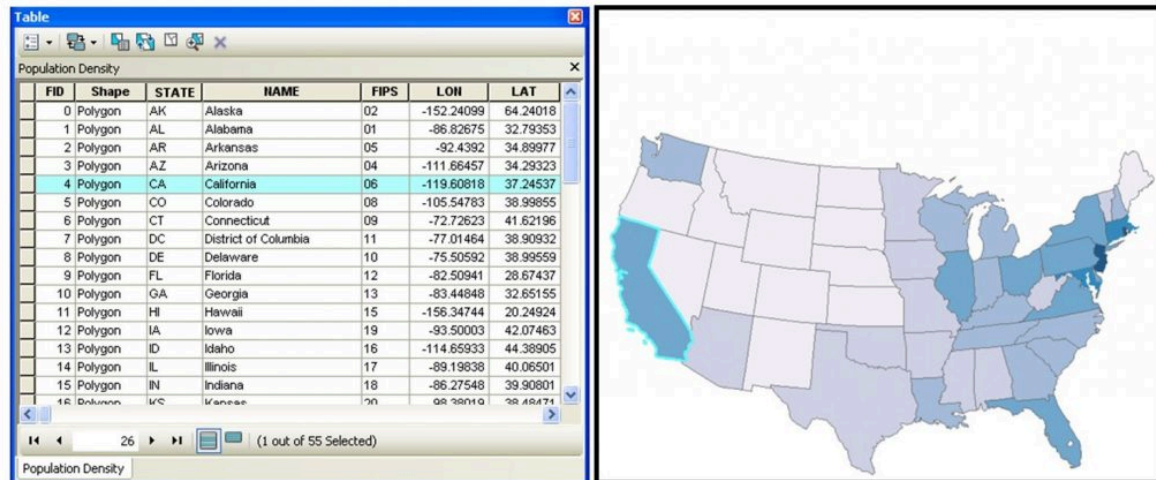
Table

Population Density

| FID | Shape | STATE | NAME | FIPS | LON | LAT |
|---|---|---|---|---|---|---|
| 0 | Polygon | AK | Alaska | 02 | -152.24099 | 64.24018 |
| 1 | Polygon | AL | Alabama | 01 | -86.82675 | 32.79353 |
| 2 | Polygon | AR | Arkansas | 05 | -92.4392 | 34.89977 |
| 3 | Polygon | AZ | Arizona | 04 | -111.66457 | 34.29323 |
| 4 | Polygon | CA | California | 06 | -119.60818 | 37.24537 |
| 5 | Polygon | CO | Colorado | 08 | -105.54783 | 38.99855 |
| 6 | Polygon | CT | Connecticut | 09 | -72.72623 | 41.62196 |
| 7 | Polygon | DC | District of Columbia | 11 | -77.01464 | 38.90932 |
| 8 | Polygon | DE | Delaware | 10 | -75.50592 | 38.99559 |
| 9 | Polygon | FL | Florida | 12 | -82.50941 | 28.67437 |
| 10 | Polygon | GA | Georgia | 13 | -83.44848 | 32.65155 |
| 11 | Polygon | HI | Hawaii | 15 | -156.34744 | 20.24924 |
| 12 | Polygon | IA | Iowa | 19 | -93.50003 | 42.07463 |
| 13 | Polygon | ID | Idaho | 16 | -114.65933 | 44.38905 |
| 14 | Polygon | IL | Illinois | 17 | -89.19838 | 40.06501 |
| 15 | Polygon | IN | Indiana | 18 | -86.27548 | 39.90801 |
| 16 | Polygon | KS | Kansas | 20 | -98.38019 | 38.48471 |

26 (1 out of 55 Selected)

Population Density